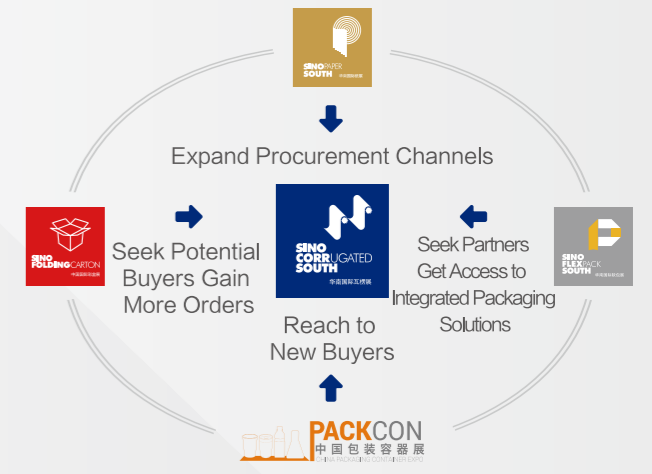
SINO PAPER SOUTH
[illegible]

Expand Procurement Channels

SINO FOLDING CARTON
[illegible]

Seek Potential Buyers Gain More Orders

SINO CORRUGATED SOUTH
华南国际瓦楞展

Seek Partners Get Access to Integrated Packaging Solutions

SINO FLEX PACK SOUTH
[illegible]

Reach to New Buyers

PACKCON
中国包装容器展
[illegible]